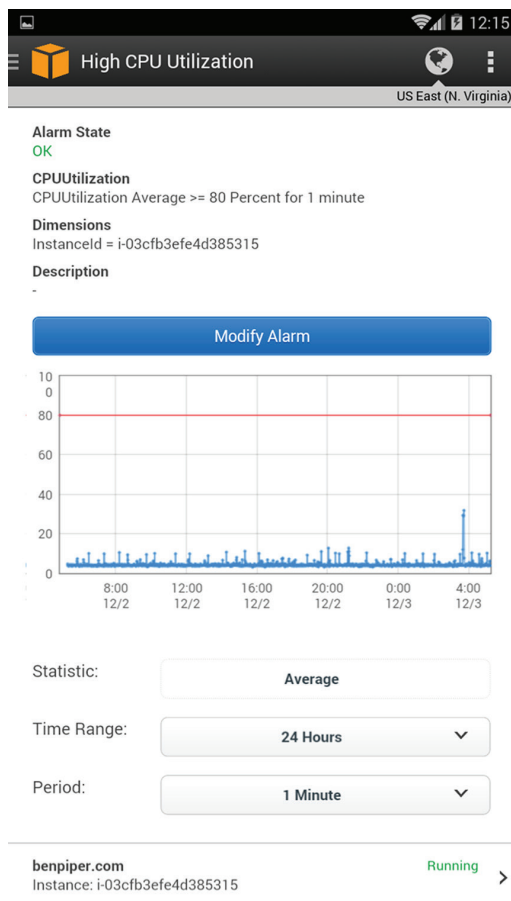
12:15

High CPU Utilization

US East (N. Virginia)

Alarm State
OK

CPUUtilization
CPUUtilization Average >= 80 Percent for 1 minute

Dimensions
InstanceId = i-03cfb3efe4d385315

Description
-

Modify Alarm

10
0
80
60
40
20
0

8:00
12/2
12:00
12/2
16:00
12/2
20:00
12/2
0:00
12/3
4:00
12/3

Statistic: Average

Time Range: 24 Hours

Period: 1 Minute

benpiper.com
Instance: i-03cfb3efe4d385315
Running